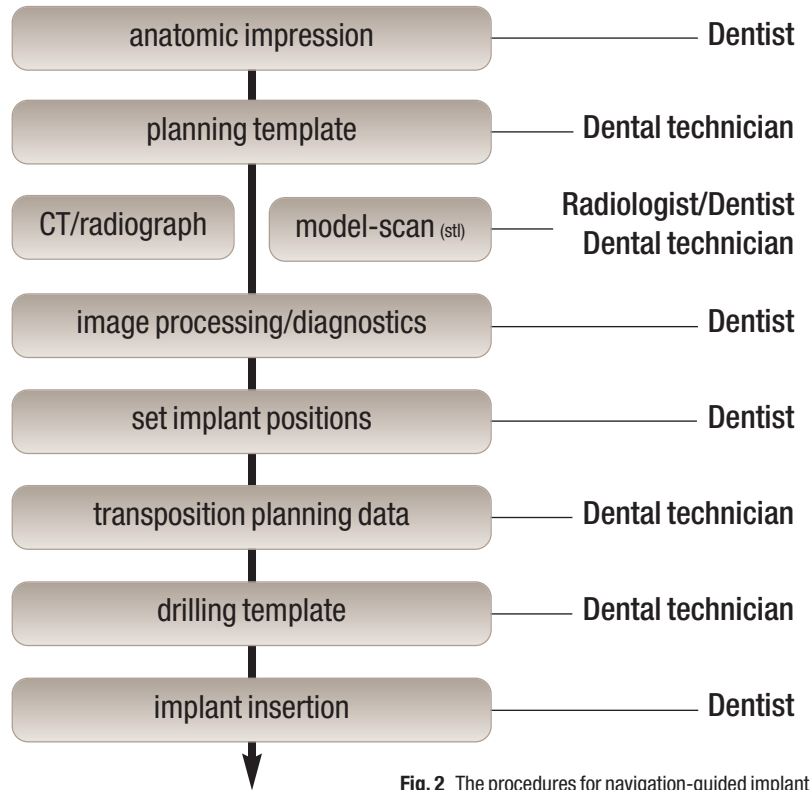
anatomic impression — Dentist

planning template — Dental technician

CT/radiograph

model-scan (stl) — Radiologist/Dentist Dental technician

image processing/diagnostics — Dentist

set implant positions — Dentist

transposition planning data — Dental technician

drilling template — Dental technician

implant insertion — Dentist

**Fig. 2** The procedures for navigation-guided implant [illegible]